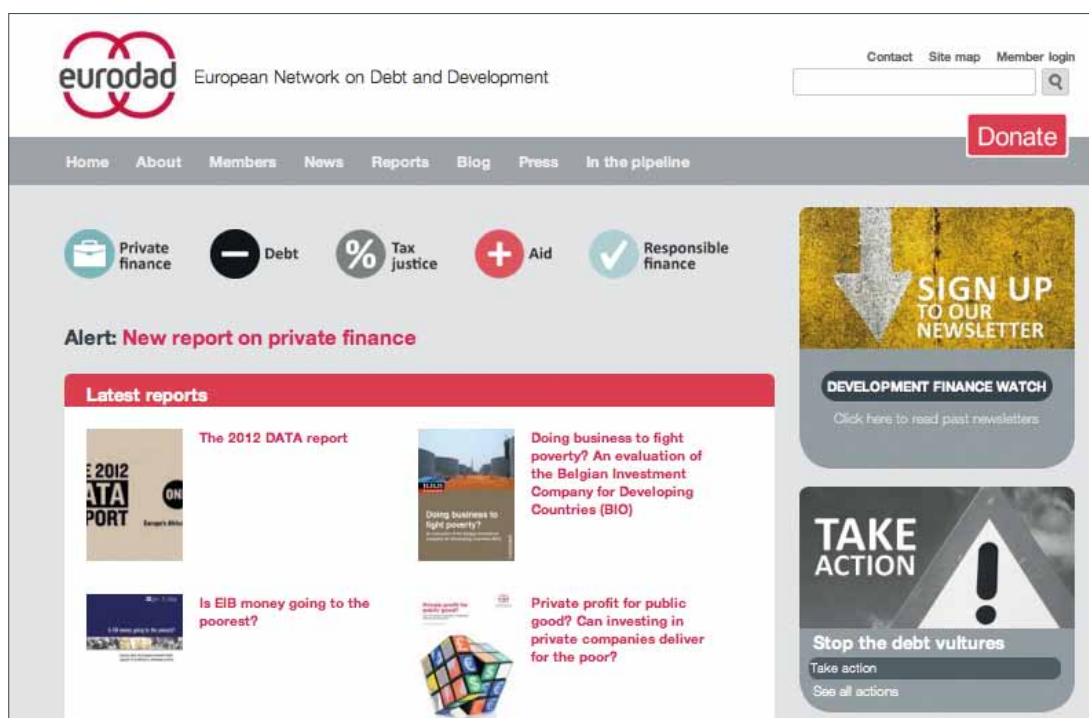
eurodad European Network on Debt and Development

Contact Site map Member login

Donate

Home About Members News Reports Blog Press In the pipeline

Private finance Debt Tax justice Aid Responsible finance

Alert: New report on private finance

Latest reports

E 2012 ATA PORT ON

The 2012 DATA report

Doing business to fight poverty?

Doing business to fight poverty? An evaluation of the Belgian Investment Company for Developing Countries (BIO)

Is EIB money going to the poorest?

Private profit for public good?

Private profit for public good? Can investing in private companies deliver for the poor?

SIGN UP TO OUR NEWSLETTER

DEVELOPMENT FINANCE WATCH

Click here to read past newsletters

TAKE ACTION

Stop the debt vultures

Take action

See all actions